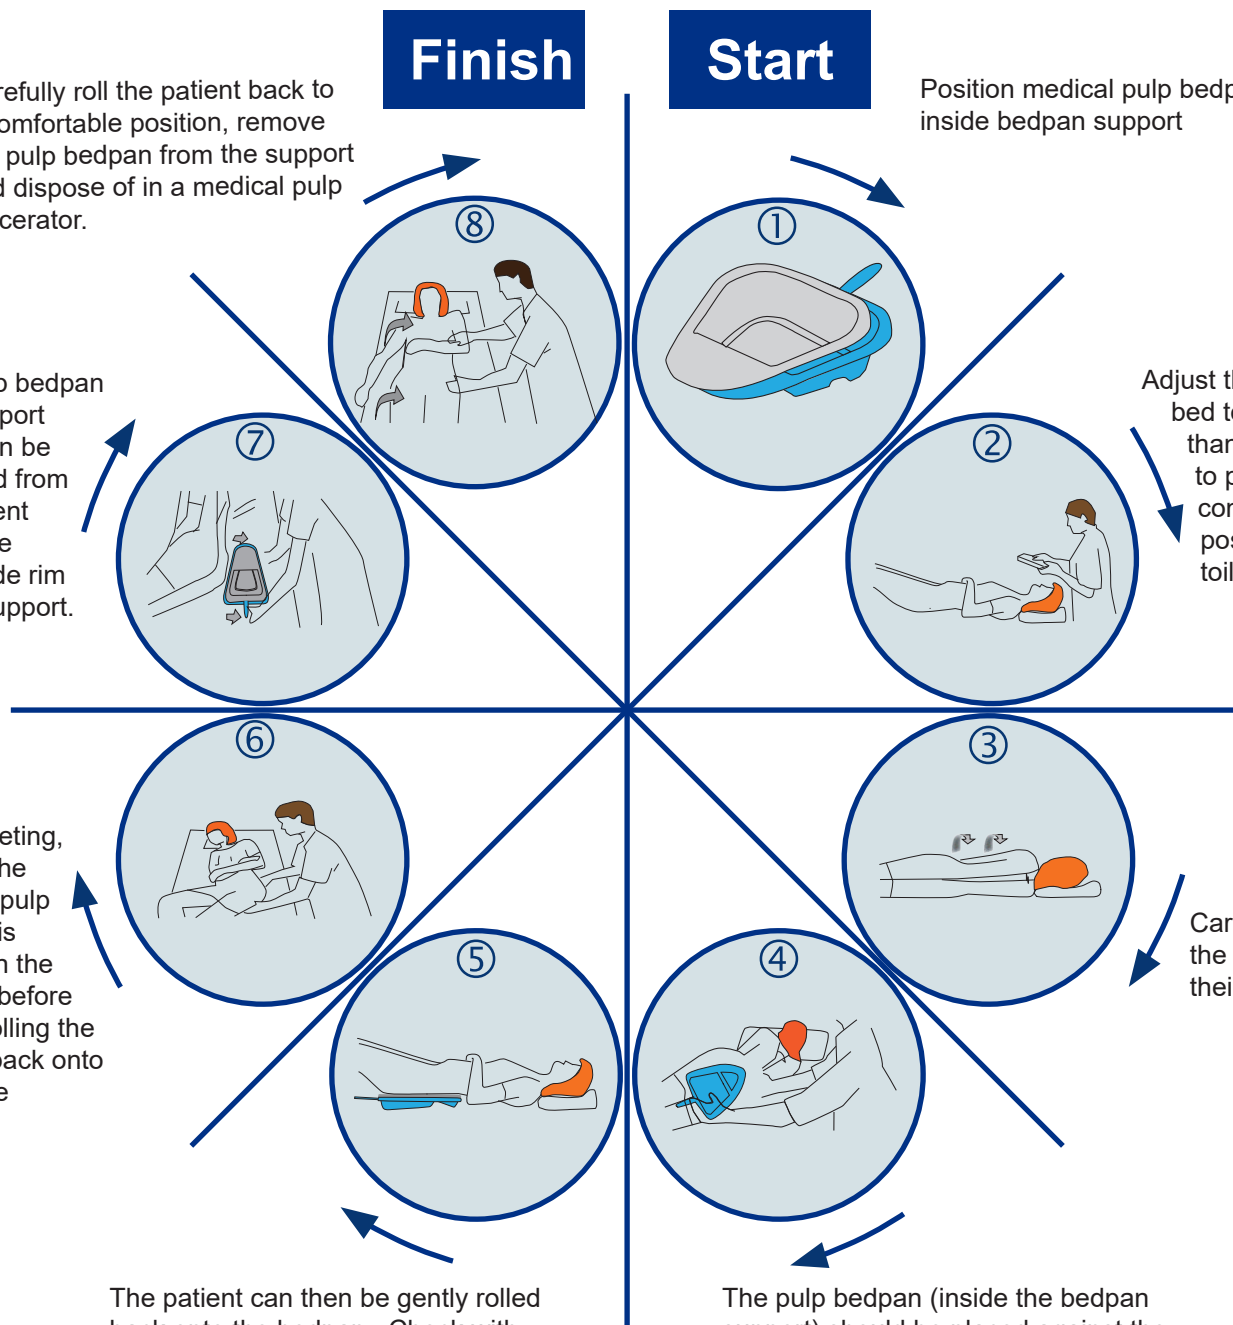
Finish

Start

refully roll the patient back to omfortable position, remove pulp bedpan from the support d dispose of in a medical pulp cerator.

Position medical pulp bedp inside bedpan support

⑧

①

bedpan port n be d from ent e de rim upport.

Adjust t bed t than to p cor pos toil

⑦

②

⑥

③

eting, he pulp is n the before olling the back onto e

Car the thei

⑤

④

The patient can then be gently rolled

The pulp bedpan (inside the bedpan